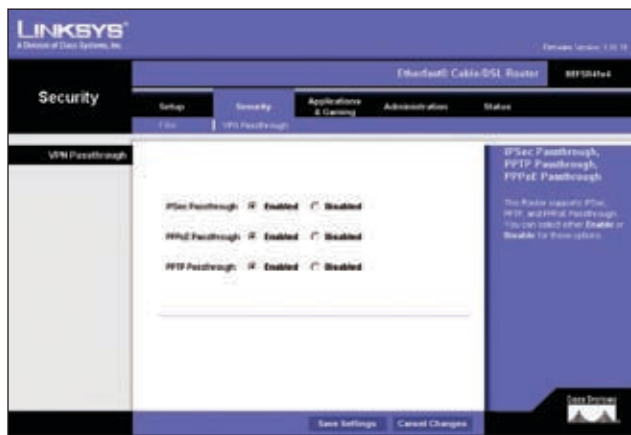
LINKSYS®
A Division of Cisco Systems, Inc.

Firmware Version: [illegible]

EtherFast® Cable/DSL Router

BEFSR41v4

Security

Setup

Security

Applications & Gaming

Administration

Status

Filter

VPN Passthrough

VPN Passthrough

IPSec Passthrough Enabled Disabled

PPPoE Passthrough Enabled Disabled

PPTP Passthrough Enabled Disabled

IPSec Passthrough, PPTP Passthrough, PPPoE Passthrough

This Router supports IPSec, PPTP, and PPPoE Passthrough. You can select either Enable or Disable for these options.

Save Settings

Cancel Changes

Cisco Systems